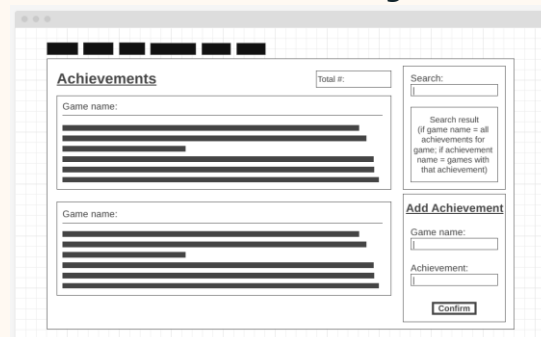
Achievements

Total #:

Game name:

Game name:

Search:

Search result (if game name = all achievements for game; if achievement name = games with that achievement)

Add Achievement

Game name:

Achievement:

Confirm